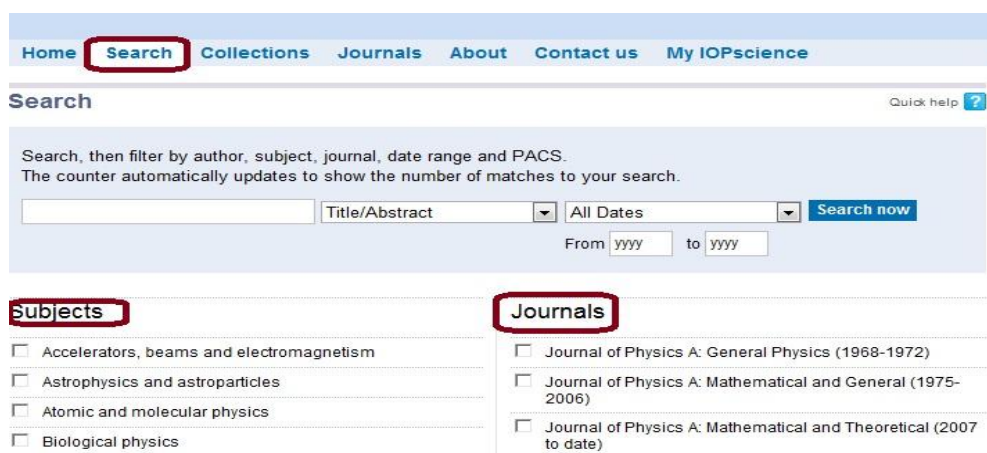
Home Search Collections Journals About Contact us My IOPscience

Search

Quick help ?

Search, then filter by author, subject, journal, date range and PACS.
The counter automatically updates to show the number of matches to your search.

Title/Abstract
All Dates
Search now

From yyyy to yyyy

Subjects

Accelerators, beams and electromagnetism

Astrophysics and astroparticles

Atomic and molecular physics

Biological physics

Journals

Journal of Physics A: General Physics (1968-1972)

Journal of Physics A: Mathematical and General (1975-2006)

Journal of Physics A: Mathematical and Theoretical (2007 to date)